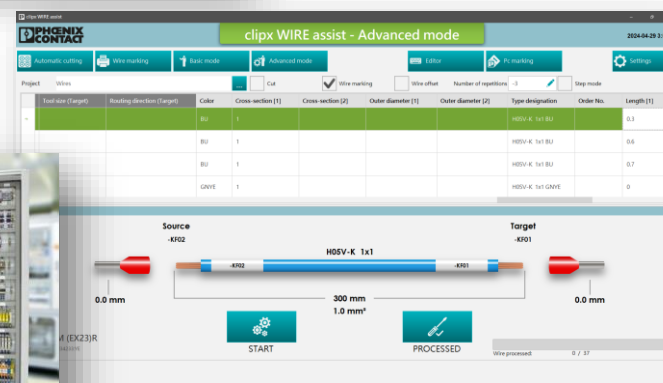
clipx WIRE assist

PHOENIX CONTACT

clipx WIRE assist - Advanced mode

2024-04-29

Automatic cutting

Wire marking

Basic mode

Advanced mode

Editor

Pc marking

Settings

Project Wires

Cut

Wire marking

Wire offset

Number of repetitions -3

Step mode

| | Tool size (Target) | Routing direction (Target) | Color | Cross-section [1] | Cross-section [2] | Outer diameter [1] | Outer diameter [2] | Type designation | Order No. | Length [1] |
|---|---|---|---|---|---|---|---|---|---|---|
| | | | BU | 1 | | | | H05V-K 1x1 BU | | 0.3 |
| | | | BU | 1 | | | | H05V-K 1x1 BU | | 0.6 |
| | | | BU | 1 | | | | H05V-K 1x1 BU | | 0.7 |
| | | | GNYE | 1 | | | | H05V-K 1x1 GNYE | | 0 |

Source
-KF02

Target
-KF01

H05V-K 1x1

-KF02

-KF01

0.0 mm

0.0 mm

300 mm
1.0 mm²

START

PROCESSED

M (EX23)R

Wire processed: 0 / 37